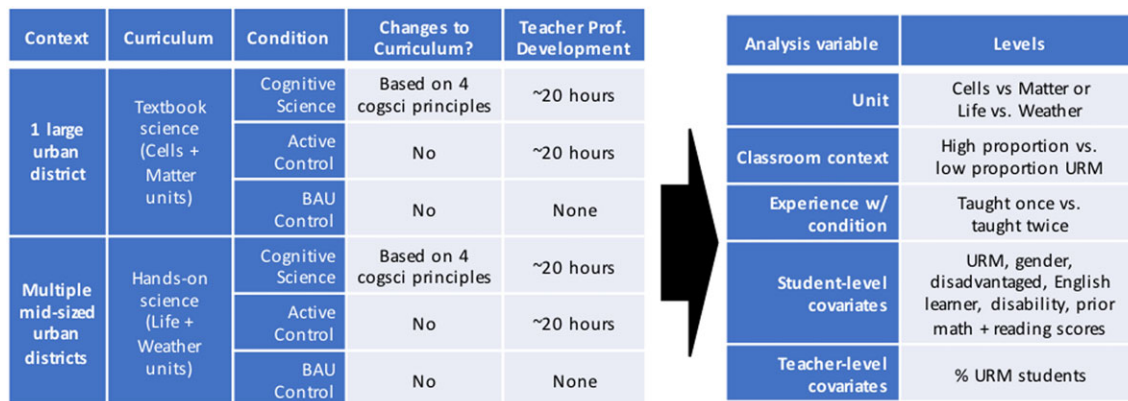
| Context | Curriculum | Condition | Changes to Curriculum? | Teacher Prof. Development |
|---|---|---|---|---|
| 1 large urban district | Textbook science (Cells + Matter units) | Cognitive Science | Based on 4 cogsci principles | ~20 hours |
| | | Active Control | No | ~20 hours |
| | | BAU Control | No | None |
| Multiple mid-sized urban districts | Hands-on science (Life + Weather units) | Cognitive Science | Based on 4 cogsci principles | ~20 hours |
| | | Active Control | No | ~20 hours |
| | | BAU Control | No | None |

| Analysis variable | Levels |
|---|---|
| Unit | Cells vs Matter or Life vs. Weather |
| Classroom context | High proportion vs. low proportion URM |
| Experience w/ condition | Taught once vs. taught twice |
| Student-level covariates | URM, gender, disadvantaged, English learner, disability, prior math + reading scores |
| Teacher-level covariates | % URM students |